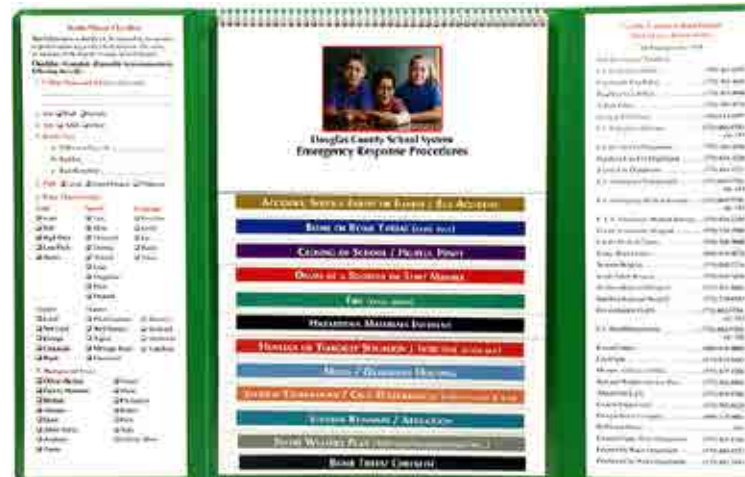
Douglas County School System
Emergency Response Procedures

ACCIDENT, SERIOUS INJURY OR ILLNESS / BUS ACCIDENT

BOMB OR BOMB THREAT

CLOSING OF SCHOOL / PRINCIPAL PERMIT

DEATH OF A STUDENT OR STAFF MEMBER

FIRE

HAZARDOUS MATERIALS INCIDENT

HOSTAGE OR TERRORIST SITUATION / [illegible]

MEDIA / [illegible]

STUDENT DISTURBANCE / CIVIL DISTURBANCE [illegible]

STUDENT RUNAWAY / ABDUCTION

SEVERE WEATHER PLAN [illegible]

BOMB THREAT CHECKLIST

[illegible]